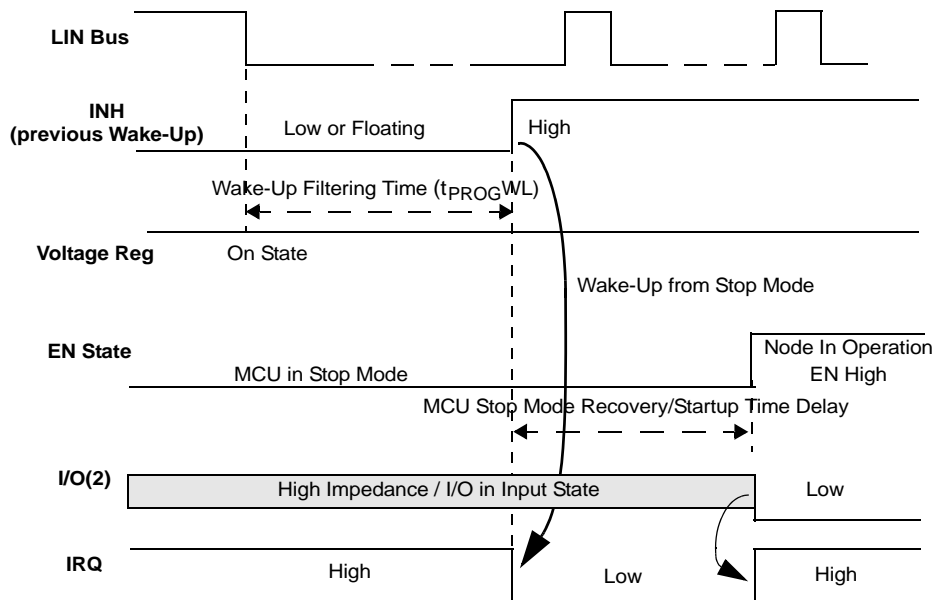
LIN Bus

INH
(previous Wake-Up)

Low or Floating

High

Wake-Up Filtering Time ($t_{PROG}WL$)

Voltage Reg

On State

Wake-Up from Stop Mode

EN State

Node In Operation
EN High

MCU in Stop Mode

MCU Stop Mode Recovery/Startup Time Delay

I/O(2)

High Impedance / I/O in Input State

Low

IRQ

High

Low

High